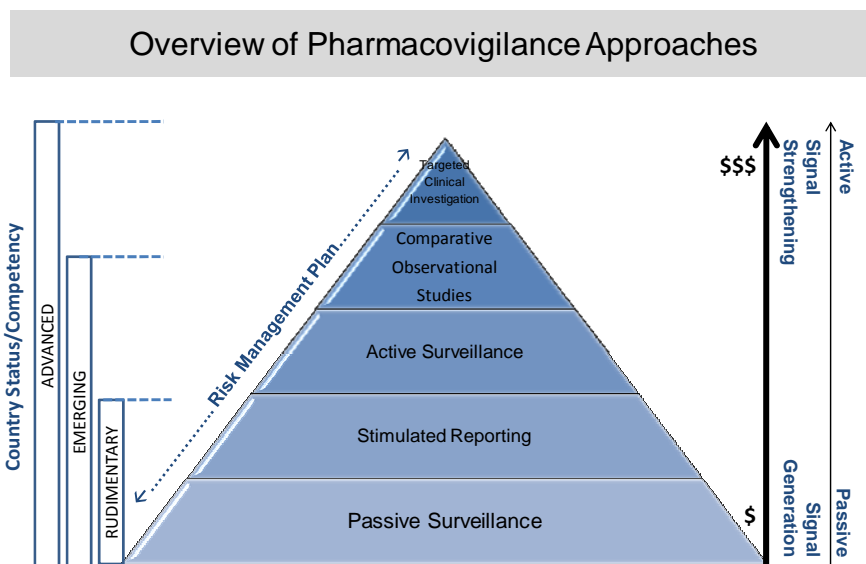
Overview of Pharmacovigilance Approaches

Country Status/Competency

ADVANCED

EMERGING

RUDIMENTARY

Risk Management Plan

Targeted Clinical Investigation

Comparative Observational Studies

Active Surveillance

Stimulated Reporting

Passive Surveillance

$$$

$

Signal Strengthening

Signal Generation

Active

Passive